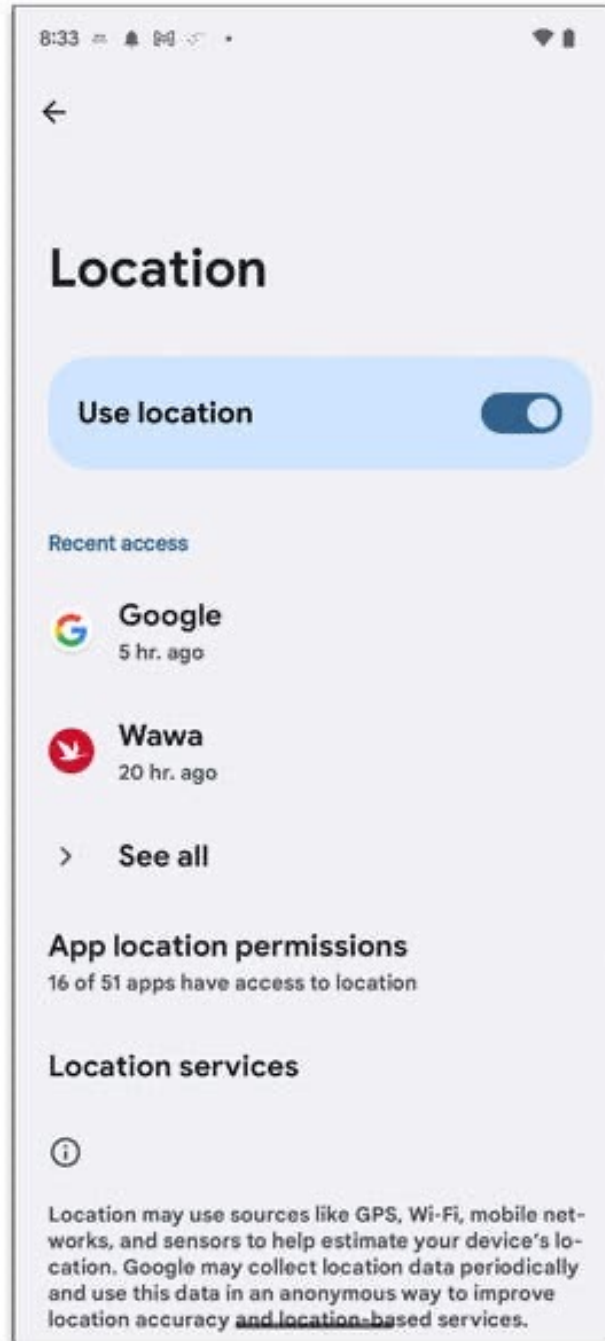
8:33

Location

Use location

Recent access

Google
5 hr. ago

Wawa
20 hr. ago

See all

App location permissions
16 of 51 apps have access to location

Location services

Location may use sources like GPS, Wi-Fi, mobile networks, and sensors to help estimate your device's location. Google may collect location data periodically and use this data in an anonymous way to improve location accuracy and location-based services.